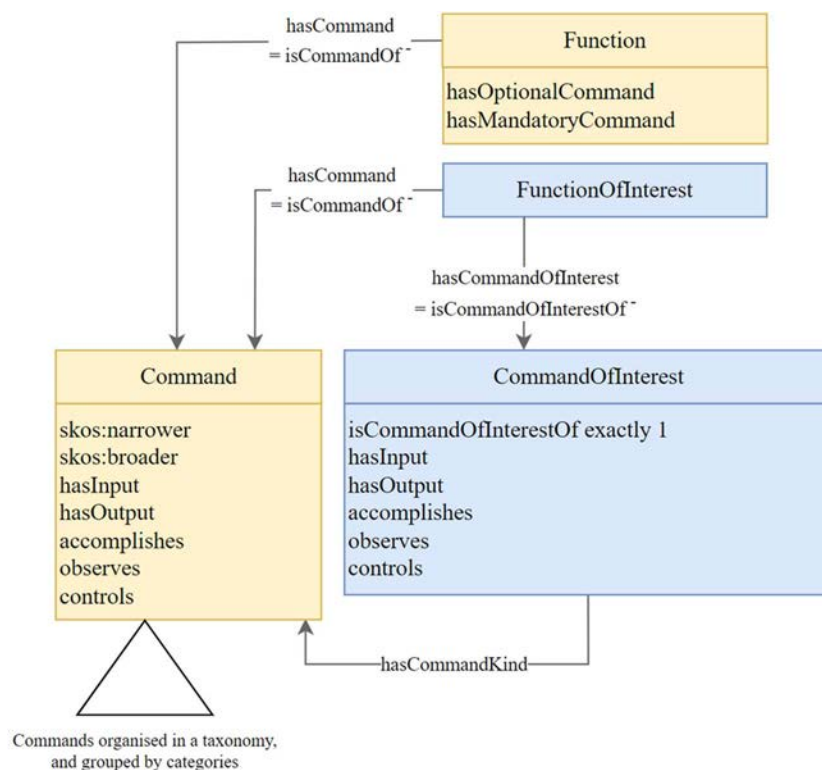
hasCommand
= isCommandOf $^{-}$

Function

hasOptionalCommand
hasMandatoryCommand

hasCommand
= isCommandOf $^{-}$

FunctionOfInterest

hasCommandOfInterest
= isCommandOfInterestOf $^{-}$

Command

skos:narrower
skos:broader
hasInput
hasOutput
accomplishes
observes
controls

CommandOfInterest

isCommandOfInterestOf exactly 1
hasInput
hasOutput
accomplishes
observes
controls

hasCommandKind

Commands organised in a taxonomy, and grouped by categories